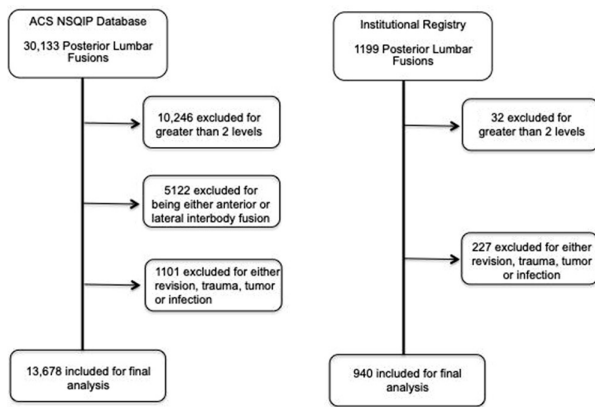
ACS NSQIP Database

30,133 Posterior Lumbar Fusions

10,246 excluded for greater than 2 levels

5122 excluded for being either anterior or lateral interbody fusion

1101 excluded for either revision, trauma, tumor or infection

13,678 included for final analysis

Institutional Registry

1199 Posterior Lumbar Fusions

32 excluded for greater than 2 levels

227 excluded for either revision, trauma, tumor or infection

940 included for final analysis